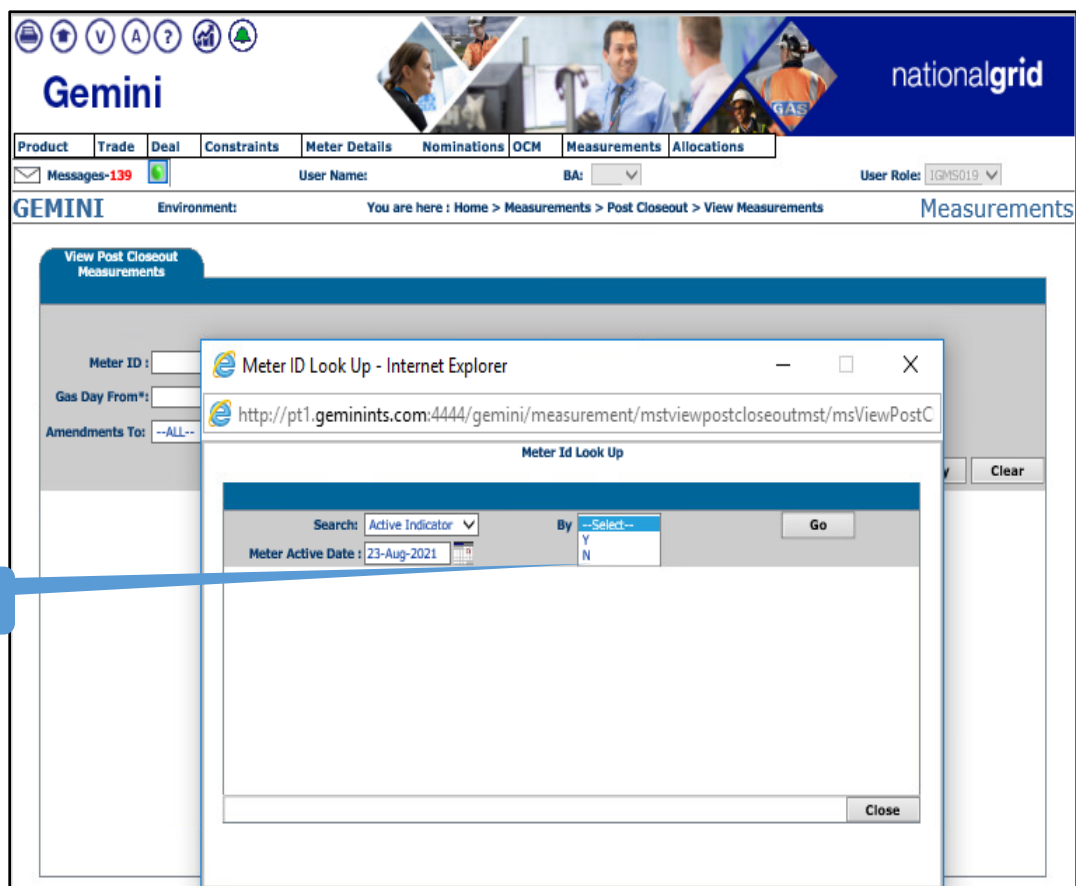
V A ?

Gemini

GAS

nationalgrid

| Product | Trade | Deal | Constraints | Meter Details | Nominations | OCM | Measurements | Allocations |
|---|---|---|---|---|---|---|---|---|

Messages-139 User Name: BA: User Role: IGMS019

GEMINI Environment: You are here : Home > Measurements > Post Closeout > View Measurements Measurements

View Post Closeout Measurements

Meter ID :

Gas Day From*:

Amendments To: --ALL--

Clear

Meter ID Look Up - Internet Explorer

http://pt1.gemini­nts.com:4444/gemini/measurement/mstviewpostcloseoutmst/msViewPostC

Meter Id Look Up

Search: Active Indicator By --Select-- Y N Go

Meter Active Date : 23-Aug-2021

Close